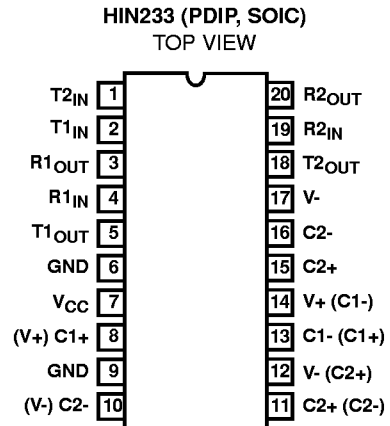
HIN233 (PDIP, SOIC)
TOP VIEW

$T2_{IN}$ 1
$T1_{IN}$ 2
$R1_{OUT}$ 3
$R1_{IN}$ 4
$T1_{OUT}$ 5
GND 6
$V_{CC}$ 7
(V+) C1+ 8
GND 9
(V-) C2- 10

20 $R2_{OUT}$
19 $R2_{IN}$
18 $T2_{OUT}$
17 V-
16 C2-
15 C2+
14 V+ (C1-)
13 C1- (C1+)
12 V- (C2+)
11 C2+ (C2-)